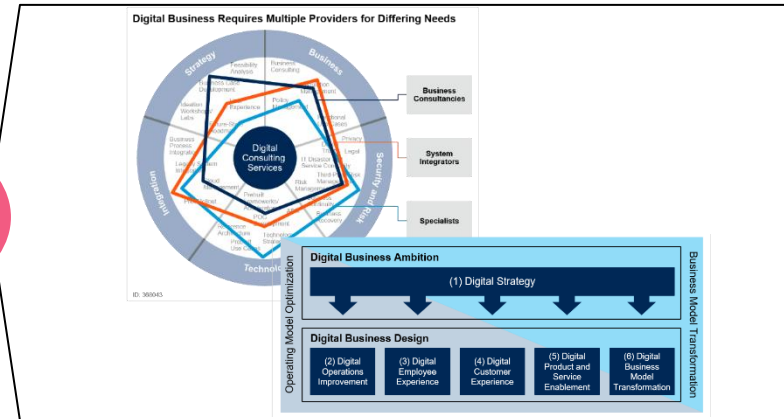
Digital Business Requires Multiple Providers for Differing Needs

Strategy

Business

Security and Risk

Integration

Technology

Feasibility Analysis

Business Consulting

Experience

Policy

Business Process Integration

Privacy

Legal

IT Disaster Service Continuity

Risk Management

Business Recovery

Architecture

Digital Consulting Services

Business Consultancies

System Integrators

Specialists

ID: 366045

Digital Business Ambition

(1) Digital Strategy

Digital Business Design

(2) Digital Operations Improvement

(3) Digital Employee Experience

(4) Digital Customer Experience

(5) Digital Product and Service Enablement

(6) Digital Business Model Transformation

Operating Model Optimization

Business Model Transformation